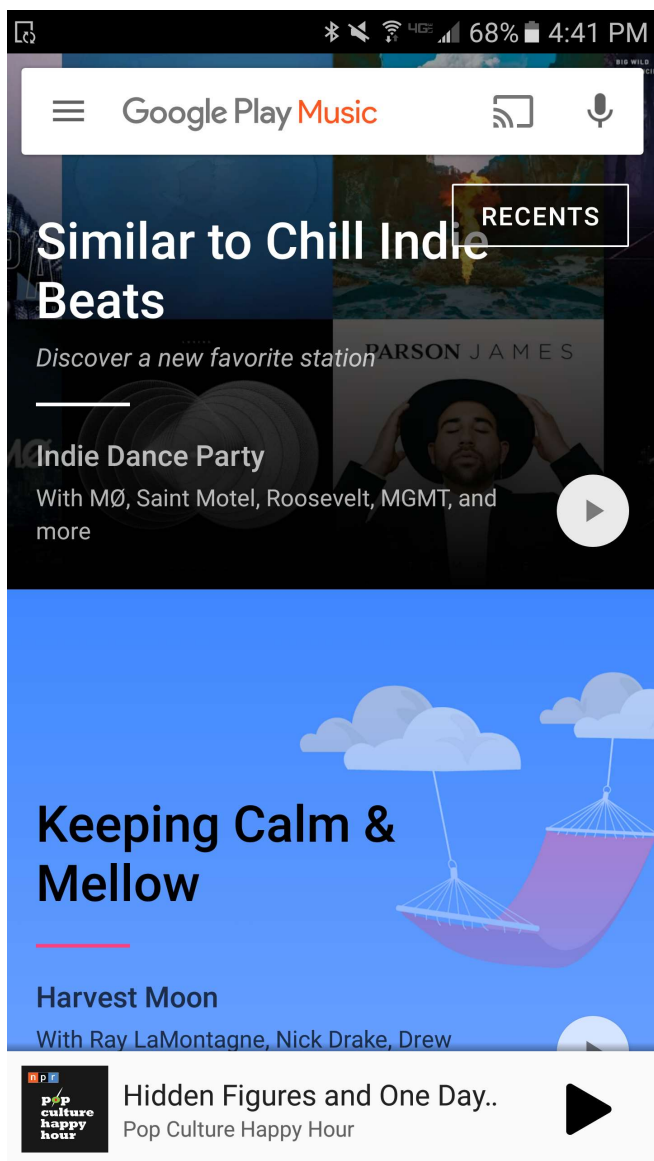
4G 68% 4:41 PM

BIG WILD

Google Play Music

RECENTS

Similar to Chill Indie Beats

Discover a new favorite station

PARSON JAMES

Indie Dance Party

With MØ, Saint Motel, Roosevelt, MGMT, and more

Keeping Calm & Mellow

Harvest Moon

With Ray LaMontagne, Nick Drake, Drew

npr pop culture happy hour

Hidden Figures and One Day..

Pop Culture Happy Hour